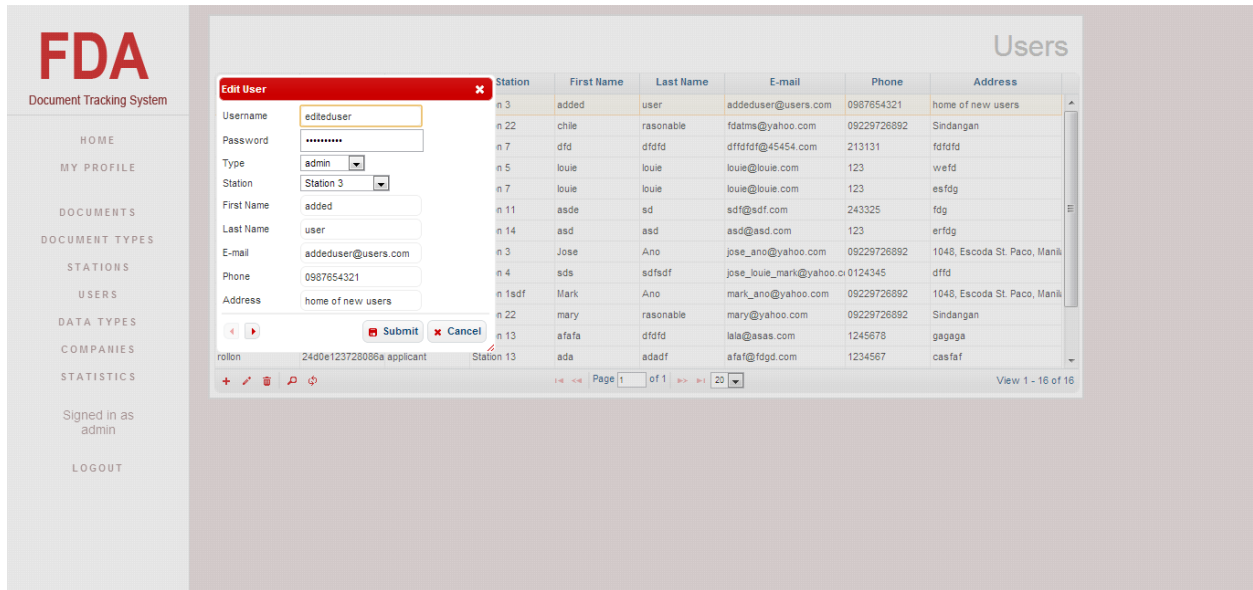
FDA
Document Tracking System

HOME
MY PROFILE

DOCUMENTS
DOCUMENT TYPES
STATIONS
USERS
DATA TYPES
COMPANIES
STATISTICS

Signed in as admin

LOGOUT

Users

Edit User
Username: editeduser
Password: ••••••••••
Type: admin
Station: Station 3
First Name: added
Last Name: user
E-mail: addeduser@users.com
Phone: 0987654321
Address: home of new users

Submit
Cancel

| Station | First Name | Last Name | E-mail | Phone | Address |
|---|---|---|---|---|---|
| n 3 | added | user | addeduser@users.com | 0987654321 | home of new users |
| n 22 | chile | rasonable | fdatms@yahoo.com | 09229726892 | Sindangan |
| n 7 | dfd | dfdfd | dffdfdf@45454.com | 213131 | fdfdfd |
| n 5 | louie | louie | louie@louie.com | 123 | wefd |
| n 7 | louie | louie | louie@louie.com | 123 | esfdg |
| n 11 | asde | sd | sdf@sdf.com | 243325 | fdg |
| n 14 | asd | asd | asd@asd.com | 123 | erfdg |
| n 3 | Jose | Ano | jose_ano@yahoo.com | 09229726892 | 1048, Escoda St. Paco, Manil |
| n 4 | sds | sdfsdf | jose_louie_mark@yahoo.c | 0124345 | dffd |
| n 1sdf | Mark | Ano | mark_ano@yahoo.com | 09229726892 | 1048, Escoda St. Paco, Manil |
| n 22 | mary | rasonable | mary@yahoo.com | 09229726892 | Sindangan |
| n 13 | afafa | dfdfd | lala@asas.com | 1245678 | gagaga |
| Station 13 | ada | adadf | afaf@fdgd.com | 1234567 | casfaf |

rollon 24d0e123728086a applicant

Page 1 of 1 20
View 1 - 16 of 16